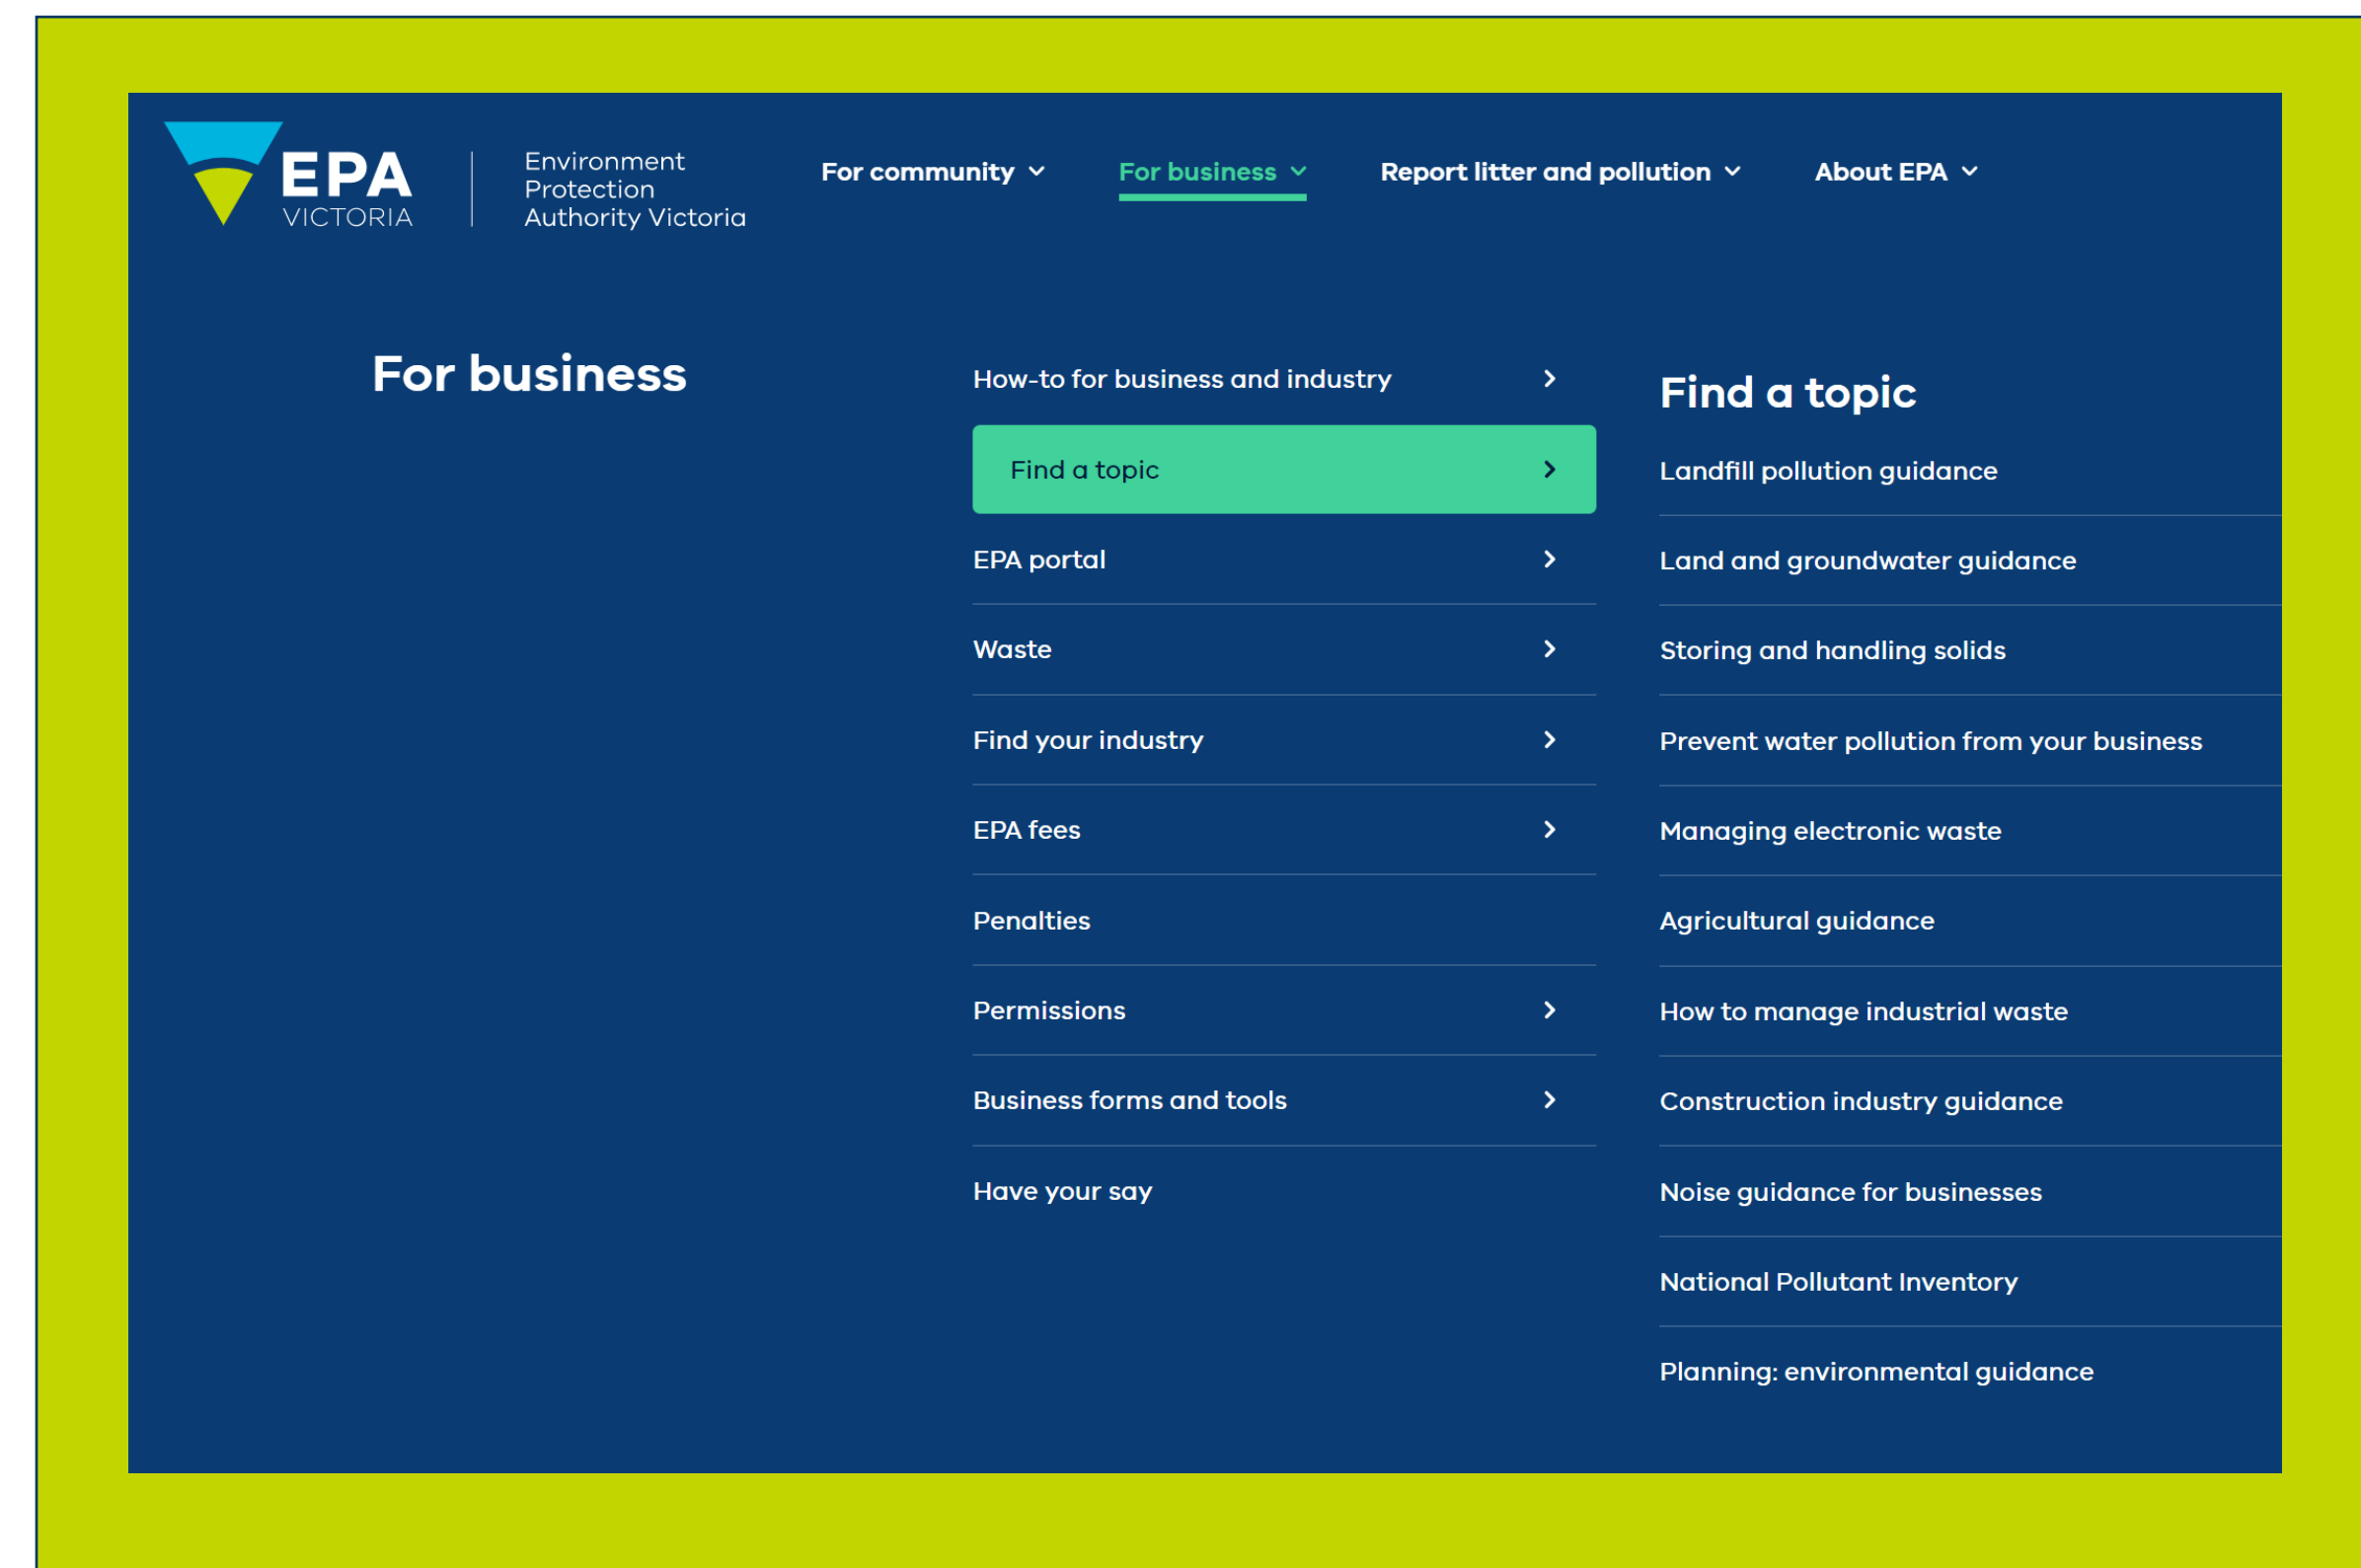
EPA VICTORIA

Environment Protection Authority Victoria

For community

For business

Report litter and pollution

About EPA

For business

How-to for business and industry

Find a topic

EPA portal

Waste

Find your industry

EPA fees

Penalties

Permissions

Business forms and tools

Have your say

Find a topic

Landfill pollution guidance

Land and groundwater guidance

Storing and handling solids

Prevent water pollution from your business

Managing electronic waste

Agricultural guidance

How to manage industrial waste

Construction industry guidance

Noise guidance for businesses

National Pollutant Inventory

Planning: environmental guidance